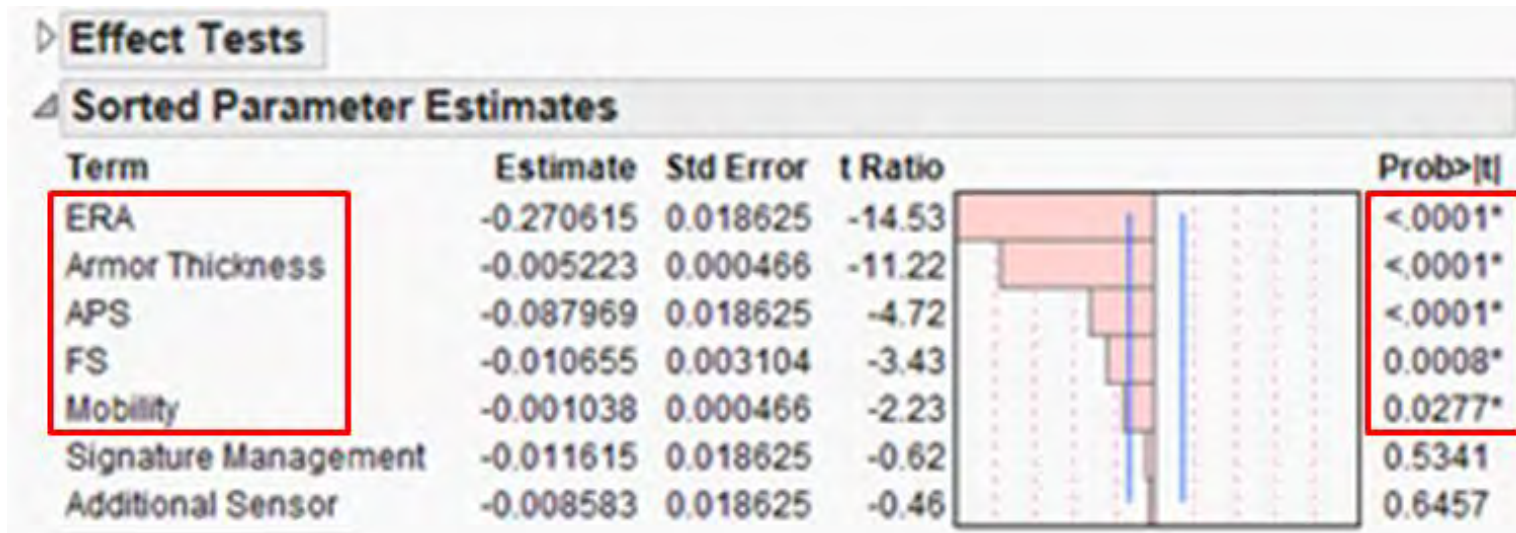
Effect Tests

Sorted Parameter Estimates

| Term | Estimate | Std Error | t Ratio | Prob>\|t\| |
|---|---|---|---|---|
| ERA | -0.270615 | 0.018625 | -14.53 | <.0001* |
| Armor Thickness | -0.005223 | 0.000466 | -11.22 | <.0001* |
| APS | -0.087969 | 0.018625 | -4.72 | <.0001* |
| FS | -0.010655 | 0.003104 | -3.43 | 0.0008* |
| Mobility | -0.001038 | 0.000466 | -2.23 | 0.0277* |
| Signature Management | -0.011615 | 0.018625 | -0.62 | 0.5341 |
| Additional Sensor | -0.008583 | 0.018625 | -0.46 | 0.6457 |